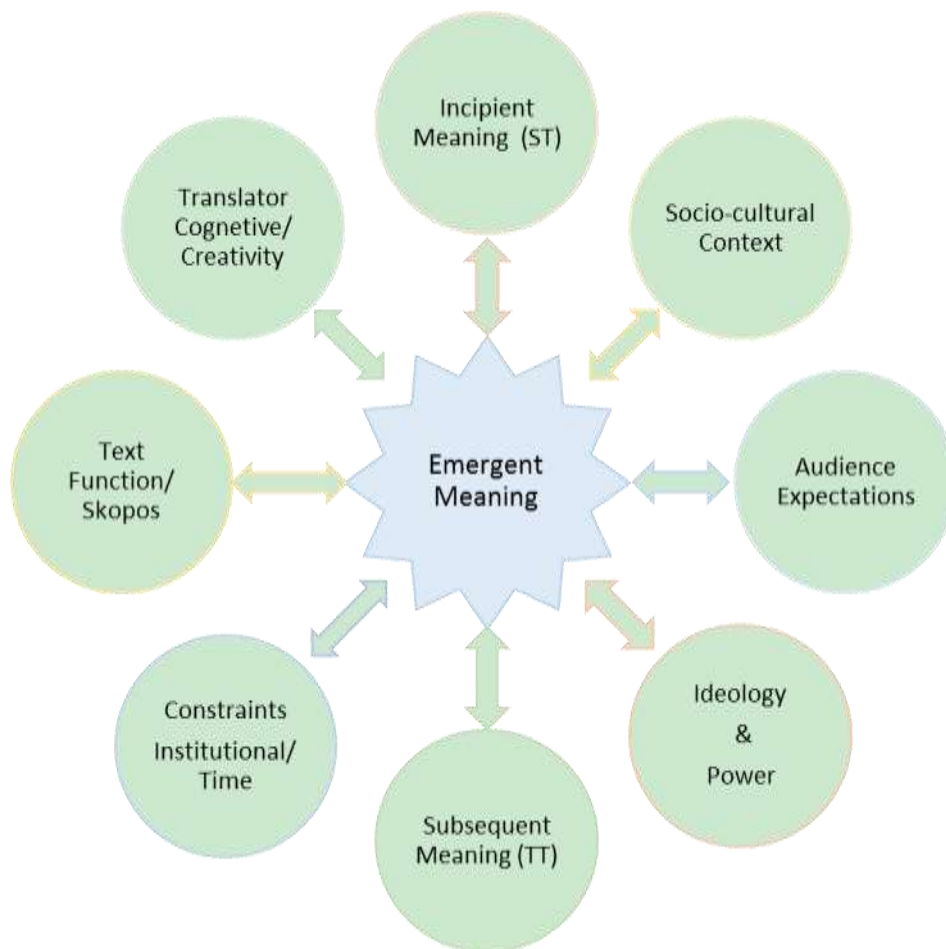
Incipient Meaning (ST)

Socio-cultural Context

Translator Cognetive/ Creativity

Text Function/ Skopos

Emergent Meaning

Audience Expectations

Constraints Institutional/ Time

Ideology & Power

Subsequent Meaning (TT)